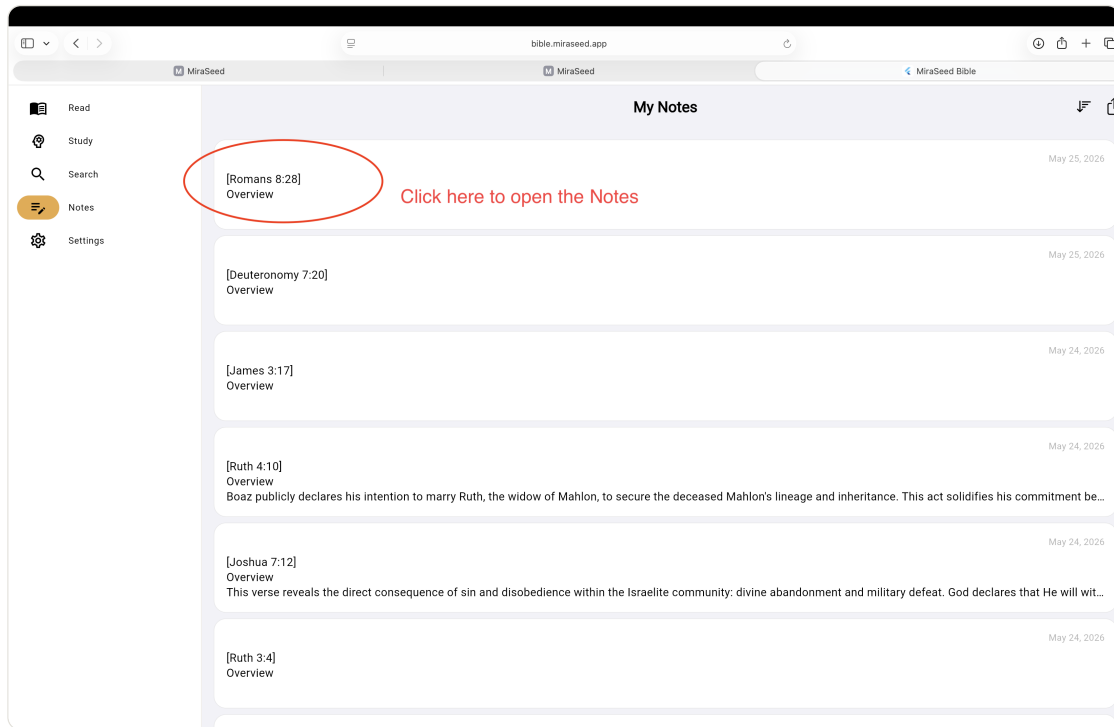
bible.miraseed.app

MiraSeed
MiraSeed
MiraSeed Bible

Read
Study
Search
Notes
Settings

My Notes

May 25, 2026
[Romans 8:28]
Overview

Click here to open the Notes

May 25, 2026
[Deuteronomy 7:20]
Overview

May 24, 2026
[James 3:17]
Overview

May 24, 2026
[Ruth 4:10]
Overview
Boaz publicly declares his intention to marry Ruth, the widow of Mahlon, to secure the deceased Mahlon's lineage and inheritance. This act solidifies his commitment be...

May 24, 2026
[Joshua 7:12]
Overview
This verse reveals the direct consequence of sin and disobedience within the Israelite community: divine abandonment and military defeat. God declares that He will wit...

May 24, 2026
[Ruth 3:4]
Overview